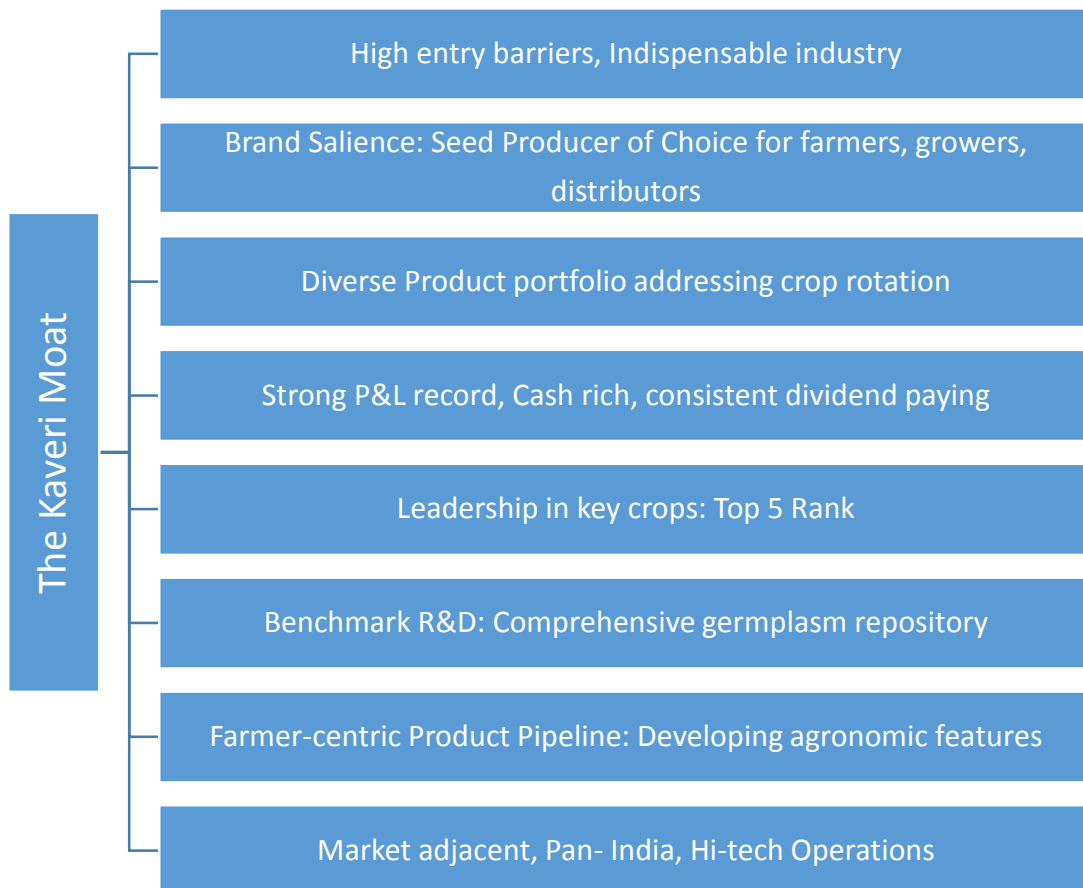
The Kaveri Moat

High entry barriers, Indispensable industry

Brand Salience: Seed Producer of Choice for farmers, growers, distributors

Diverse Product portfolio addressing crop rotation

Strong P&L record, Cash rich, consistent dividend paying

Leadership in key crops: Top 5 Rank

Benchmark R&D: Comprehensive germplasm repository

Farmer-centric Product Pipeline: Developing agronomic features

Market adjacent, Pan- India, Hi-tech Operations